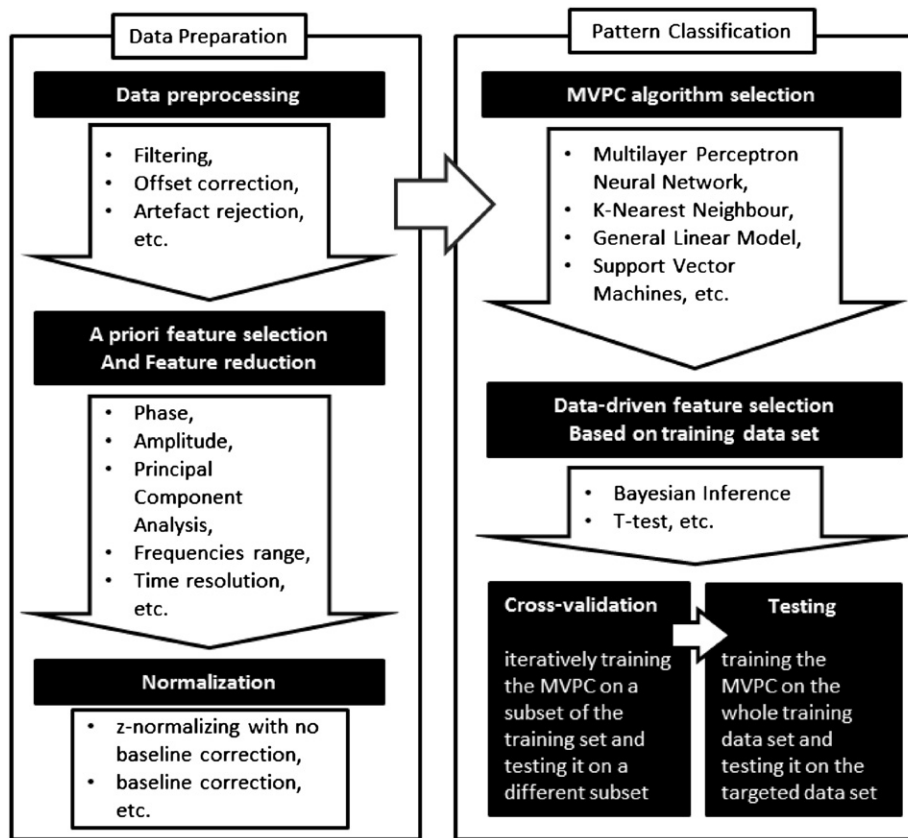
Data Preparation

Data preprocessing

- Filtering,
- Offset correction,
- Artefact rejection, etc.

A priori feature selection
And Feature reduction

- Phase,
- Amplitude,
- Principal Component Analysis,
- Frequencies range,
- Time resolution, etc.

Normalization

- z-normalizing with no baseline correction,
- baseline correction, etc.

Pattern Classification

MVPC algorithm selection

- Multilayer Perceptron Neural Network,
- K-Nearest Neighbour,
- General Linear Model,
- Support Vector Machines, etc.

Data-driven feature selection
Based on training data set

- Bayesian Inference
- T-test, etc.

Cross-validation

iteratively training the MVPC on a subset of the training set and testing it on a different subset

Testing

training the MVPC on the whole training data set and testing it on the targeted data set